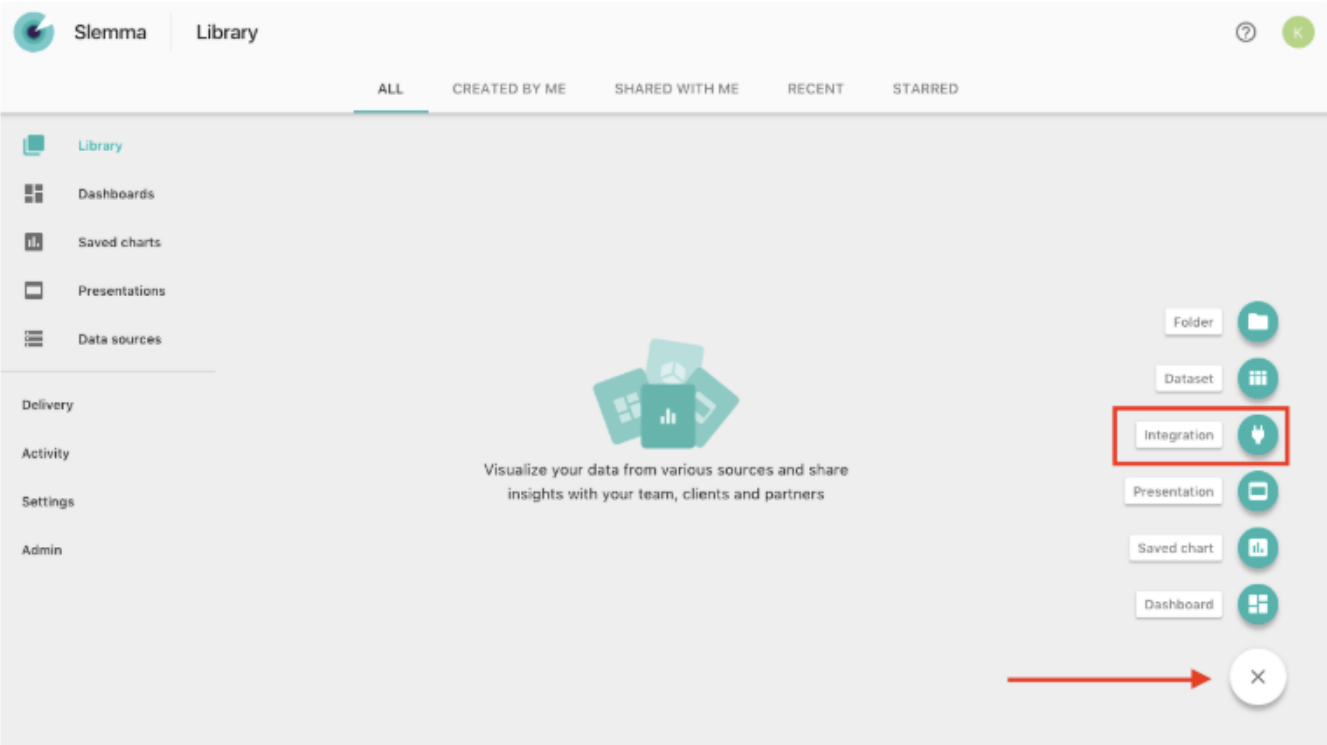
Slemma Library

K

ALL CREATED BY ME SHARED WITH ME RECENT STARRED

Library

Dashboards

Saved charts

Presentations

Data sources

Delivery

Activity

Settings

Admin

Visualize your data from various sources and share insights with your team, clients and partners

Folder

Dataset

Integration

Presentation

Saved chart

Dashboard

×